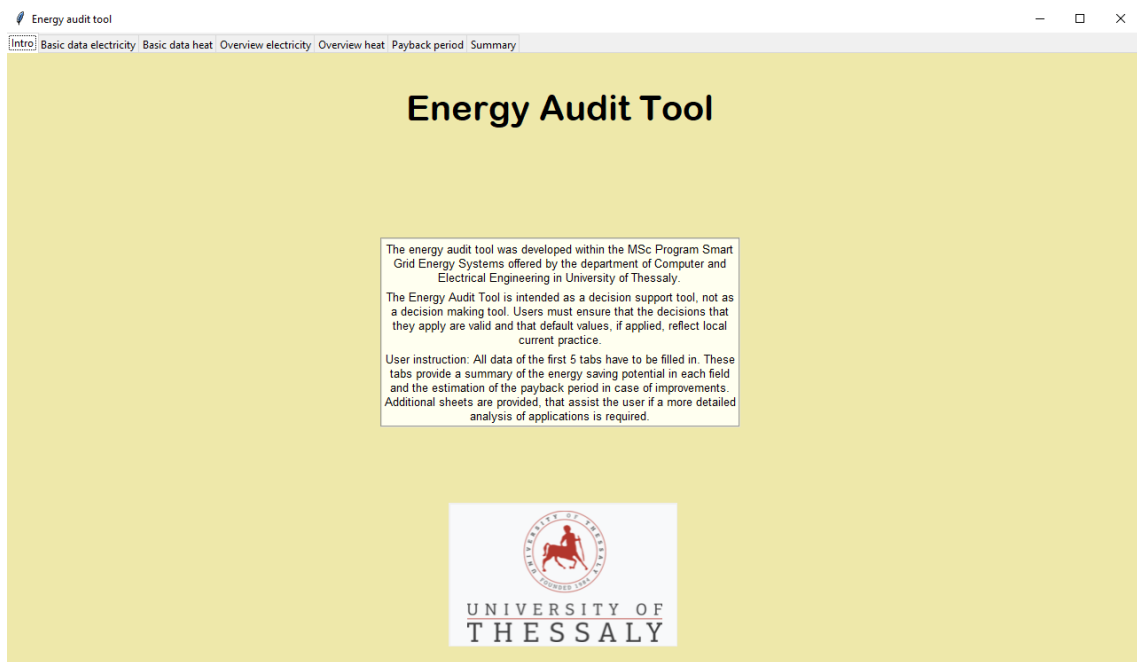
Energy audit tool

Intro | Basic data electricity | Basic data heat | Overview electricity | Overview heat | Payback period | Summary

Energy Audit Tool

The energy audit tool was developed within the MSc Program Smart Grid Energy Systems offered by the department of Computer and Electrical Engineering in University of Thessaly.

The Energy Audit Tool is intended as a decision support tool, not as a decision making tool. Users must ensure that the decisions that they apply are valid and that default values, if applied, reflect local current practice.

User instruction: All data of the first 5 tabs have to be filled in. These tabs provide a summary of the energy saving potential in each field and the estimation of the payback period in case of improvements. Additional sheets are provided, that assist the user if a more detailed analysis of applications is required.

UNIVERSITY OF THESSALY · FOUNDED 1984

UNIVERSITY OF
THESSALY